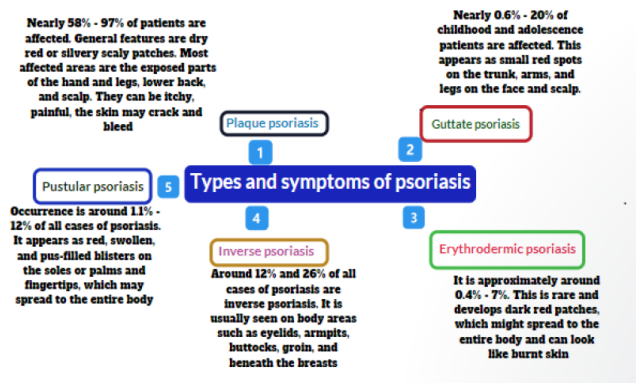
Nearly 58% - 97% of patients are affected. General features are dry red or silvery scaly patches. Most affected areas are the exposed parts of the hand and legs, lower back, and scalp. They can be itchy, painful, the skin may crack and bleed

Plaque psoriasis

1

Nearly 0.6% - 20% of childhood and adolescence patients are affected. This appears as small red spots on the trunk, arms, and legs on the face and scalp.

Guttate psoriasis

2

Pustular psoriasis

5

Types and symptoms of psoriasis

Occurrence is around 1.1% - 12% of all cases of psoriasis. It appears as red, swollen, and pus-filled blisters on the soles or palms and fingertips, which may spread to the entire body

4

Inverse psoriasis

Around 12% and 26% of all cases of psoriasis are inverse psoriasis. It is usually seen on body areas such as eyelids, armpits, buttocks, groin, and beneath the breasts

3

Erythrodermic psoriasis

It is approximately around 0.4% - 7%. This is rare and develops dark red patches, which might spread to the entire body and can look like burnt skin